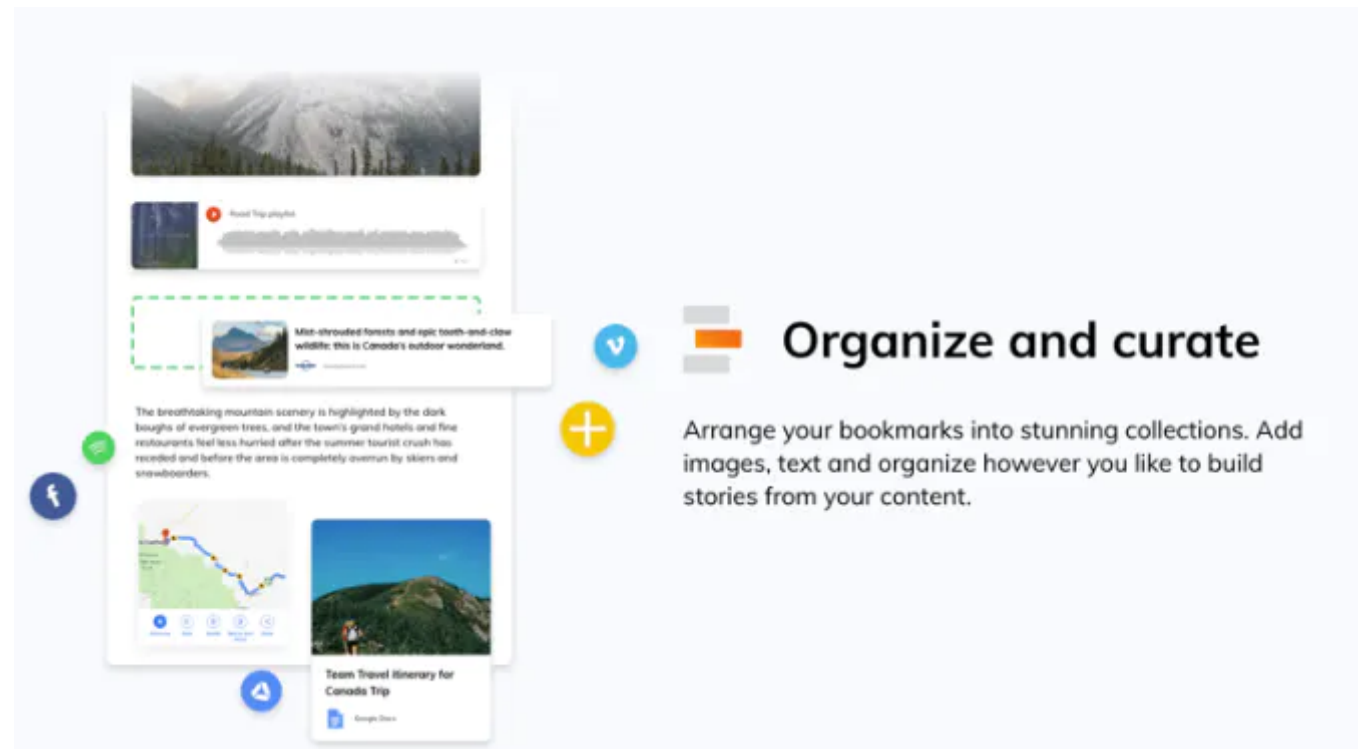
Road Trip playlist

Mist-shrouded forests and epic tooth-and-claw wildlife: this is Canada's outdoor wonderland.

The breathtaking mountain scenery is highlighted by the dark boughs of evergreen trees, and the town's grand hotels and fine restaurants feel less hurried after the summer tourist crush has receded and before the area is completely overrun by skiers and snowboarders.

Team Travel Itinerary for Canada Trip

Google Docs

Organize and curate

Arrange your bookmarks into stunning collections. Add images, text and organize however you like to build stories from your content.